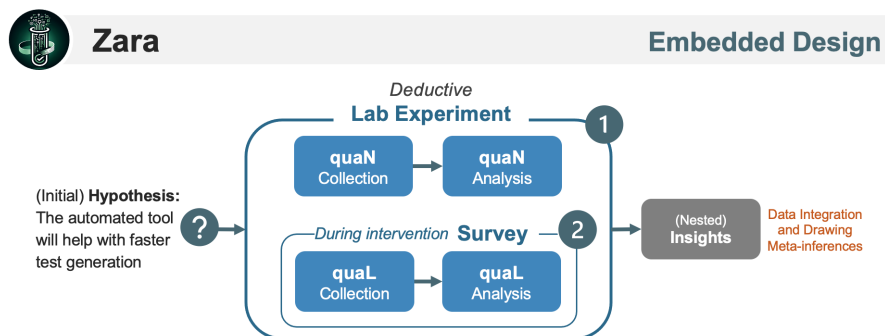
Zara

Embedded Design

Deductive

Lab Experiment

1

quaN
Collection

quaN
Analysis

(Initial) **Hypothesis:** The automated tool will help with faster test generation

?

During intervention **Survey**

2

quaL
Collection

quaL
Analysis

(Nested)
Insights

Data Integration and Drawing Meta-inferences